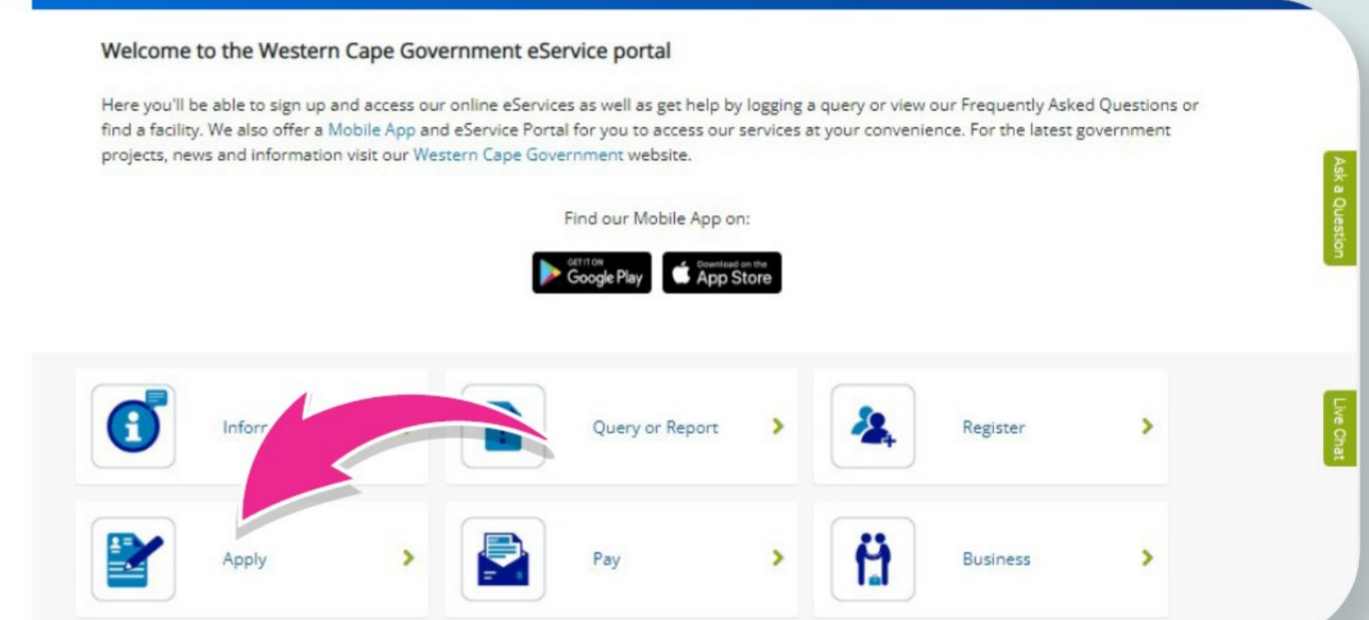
Welcome to the Western Cape Government eService portal

Here you'll be able to sign up and access our online eServices as well as get help by logging a query or view our Frequently Asked Questions or find a facility. We also offer a Mobile App and eService Portal for you to access our services at your convenience. For the latest government projects, news and information visit our Western Cape Government website.

Find our Mobile App on:

GET IT ON Google Play

Download on the App Store

Ask a Question

Inforr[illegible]

Query or Report

Register

Live Chat

Apply

Pay

Business